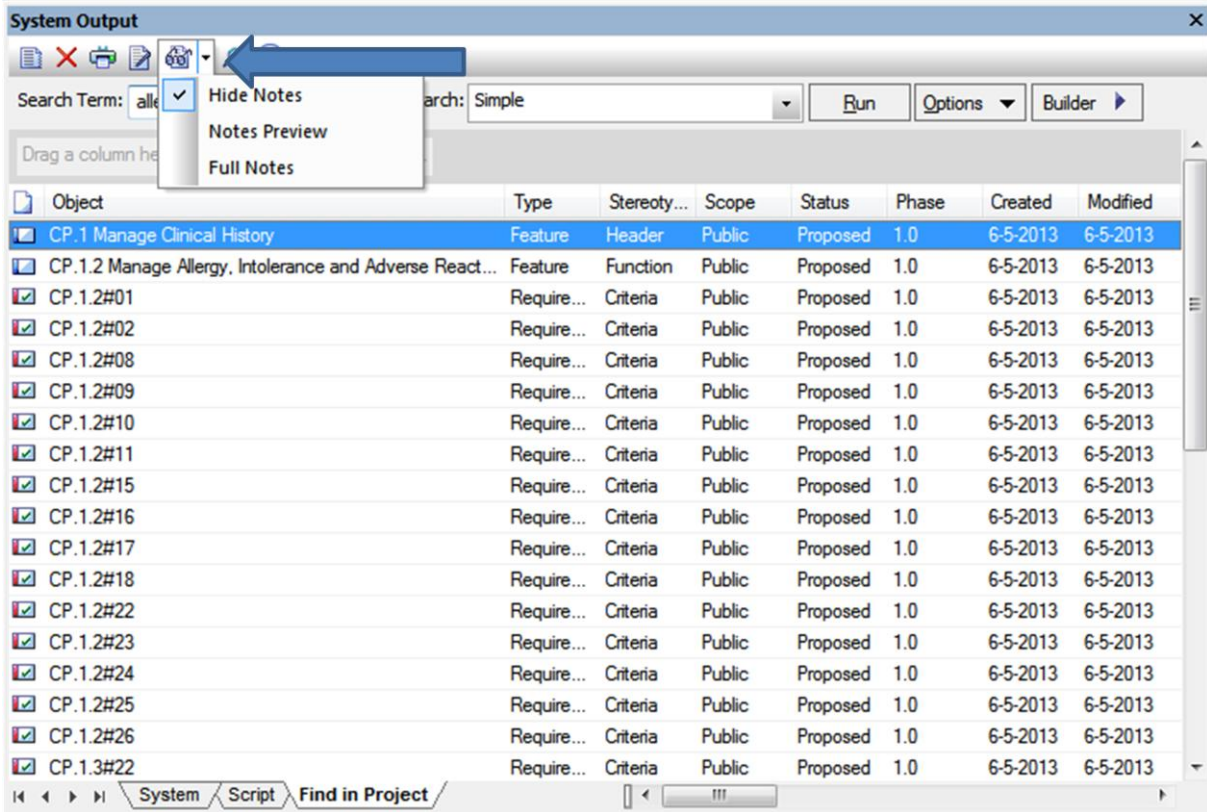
System Output ×

Search Term: alle

Hide Notes
Notes Preview
Full Notes

arch: Simple

Run Options Builder

Drag a column he

| Object | Type | Stereoty... | Scope | Status | Phase | Created | Modified |
|---|---|---|---|---|---|---|---|
| CP.1 Manage Clinical History | Feature | Header | Public | Proposed | 1.0 | 6-5-2013 | 6-5-2013 |
| CP.1.2 Manage Allergy, Intolerance and Adverse React... | Feature | Function | Public | Proposed | 1.0 | 6-5-2013 | 6-5-2013 |
| CP.1.2#01 | Require... | Criteria | Public | Proposed | 1.0 | 6-5-2013 | 6-5-2013 |
| CP.1.2#02 | Require... | Criteria | Public | Proposed | 1.0 | 6-5-2013 | 6-5-2013 |
| CP.1.2#08 | Require... | Criteria | Public | Proposed | 1.0 | 6-5-2013 | 6-5-2013 |
| CP.1.2#09 | Require... | Criteria | Public | Proposed | 1.0 | 6-5-2013 | 6-5-2013 |
| CP.1.2#10 | Require... | Criteria | Public | Proposed | 1.0 | 6-5-2013 | 6-5-2013 |
| CP.1.2#11 | Require... | Criteria | Public | Proposed | 1.0 | 6-5-2013 | 6-5-2013 |
| CP.1.2#15 | Require... | Criteria | Public | Proposed | 1.0 | 6-5-2013 | 6-5-2013 |
| CP.1.2#16 | Require... | Criteria | Public | Proposed | 1.0 | 6-5-2013 | 6-5-2013 |
| CP.1.2#17 | Require... | Criteria | Public | Proposed | 1.0 | 6-5-2013 | 6-5-2013 |
| CP.1.2#18 | Require... | Criteria | Public | Proposed | 1.0 | 6-5-2013 | 6-5-2013 |
| CP.1.2#22 | Require... | Criteria | Public | Proposed | 1.0 | 6-5-2013 | 6-5-2013 |
| CP.1.2#23 | Require... | Criteria | Public | Proposed | 1.0 | 6-5-2013 | 6-5-2013 |
| CP.1.2#24 | Require... | Criteria | Public | Proposed | 1.0 | 6-5-2013 | 6-5-2013 |
| CP.1.2#25 | Require... | Criteria | Public | Proposed | 1.0 | 6-5-2013 | 6-5-2013 |
| CP.1.2#26 | Require... | Criteria | Public | Proposed | 1.0 | 6-5-2013 | 6-5-2013 |
| CP.1.3#22 | Require... | Criteria | Public | Proposed | 1.0 | 6-5-2013 | 6-5-2013 |

System Script Find in Project